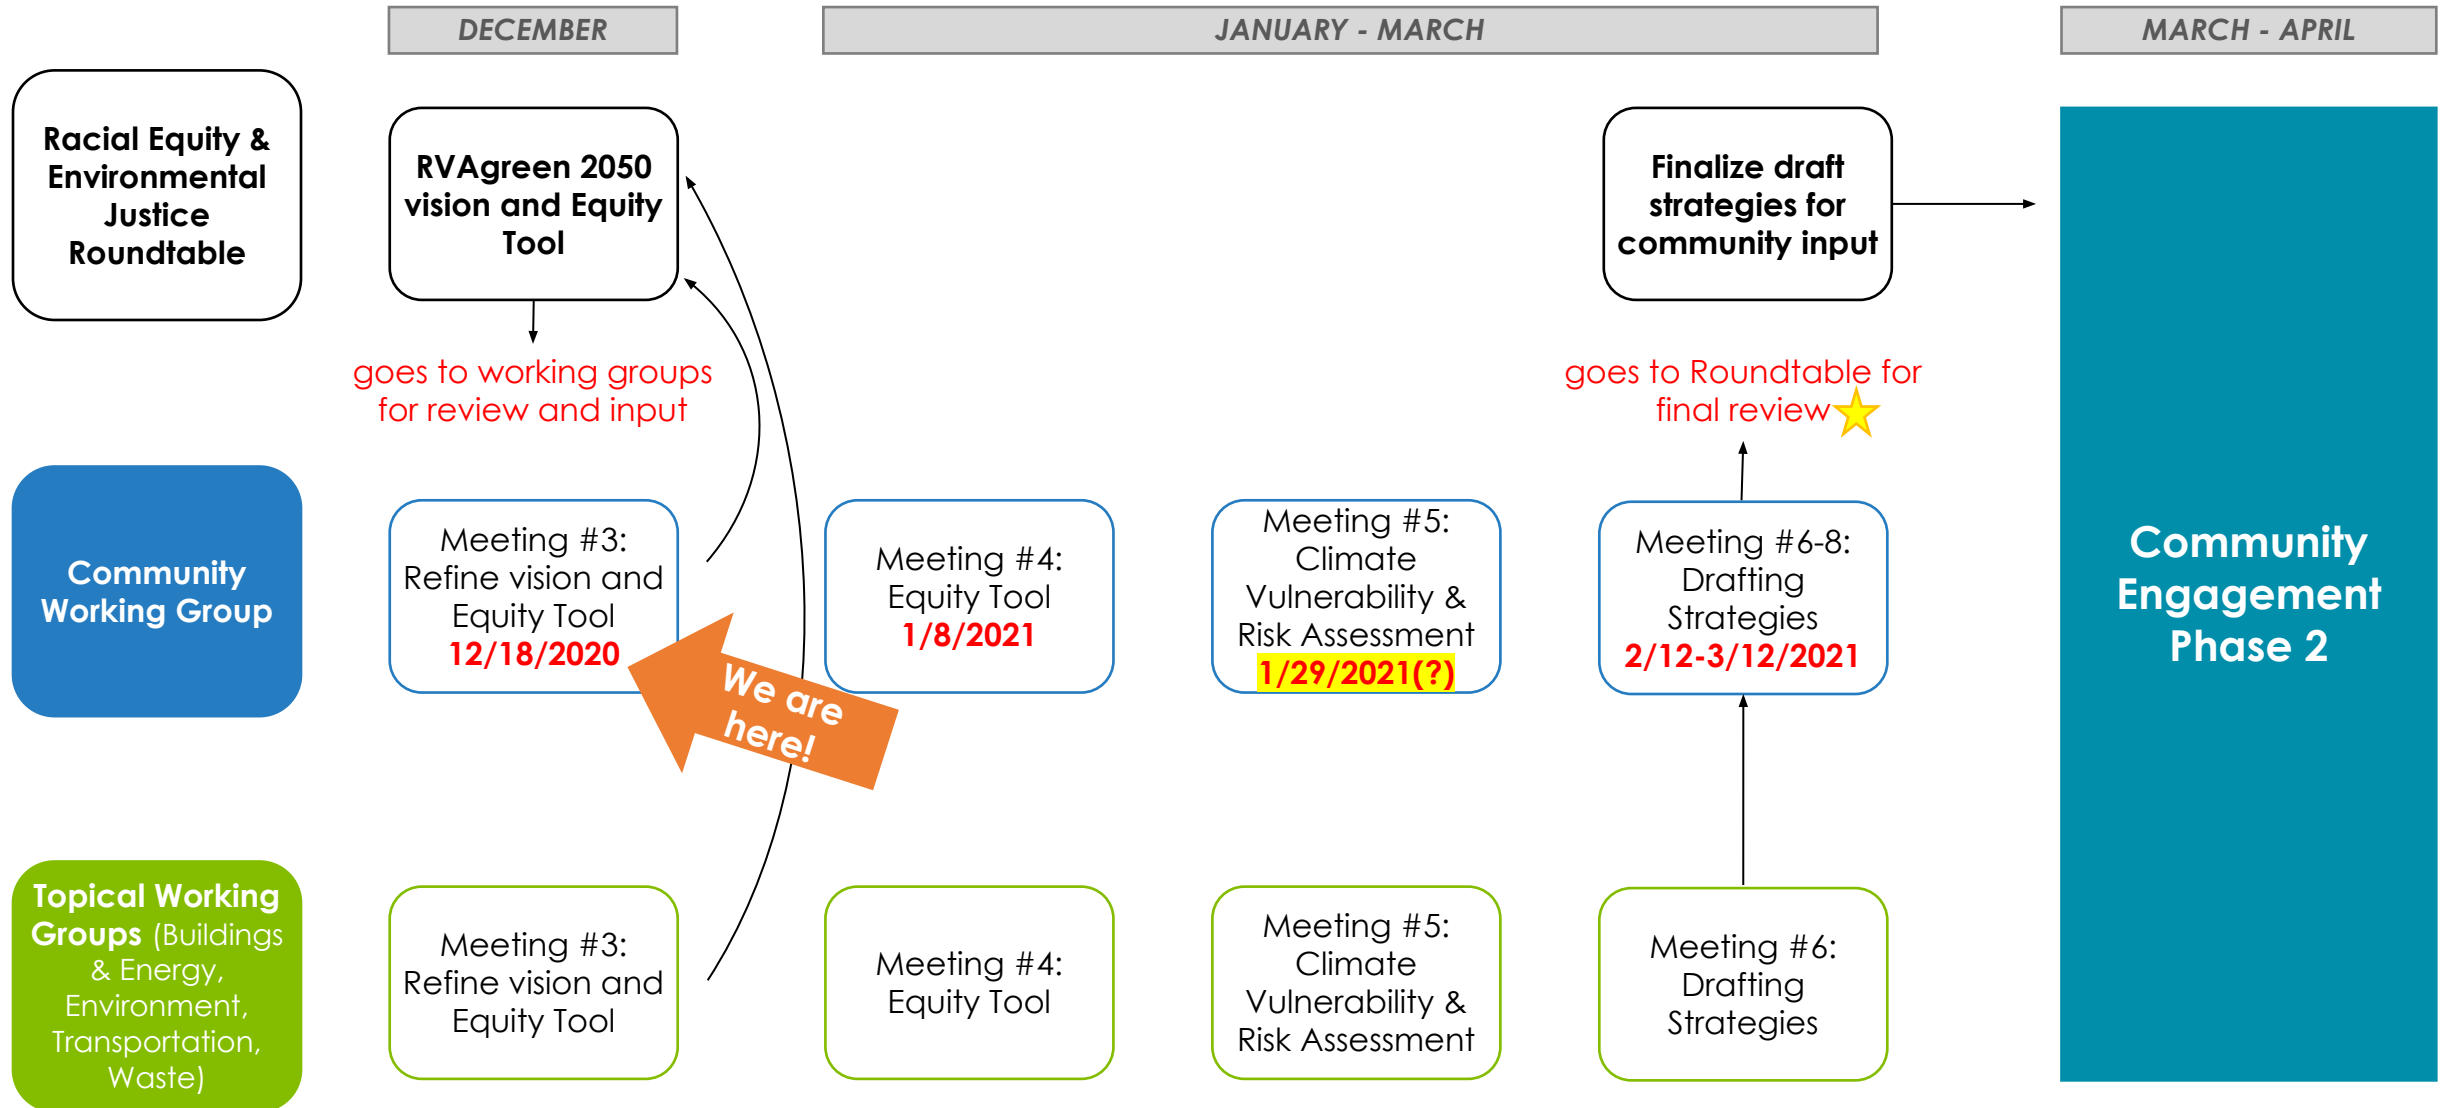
DECEMBER

JANUARY - MARCH

MARCH - APRIL

Racial Equity & Environmental Justice Roundtable

RVAgreen 2050 vision and Equity Tool

goes to working groups for review and input

Finalize draft strategies for community input

goes to Roundtable for final review

Community Engagement Phase 2

Community Working Group

Meeting #3: Refine vision and Equity Tool 12/18/2020

Meeting #4: Equity Tool 1/8/2021

Meeting #5: Climate Vulnerability & Risk Assessment 1/29/2021(?)

Meeting #6-8: Drafting Strategies 2/12-3/12/2021

We are here!

Topical Working Groups (Buildings & Energy, Environment, Transportation, Waste)

Meeting #3: Refine vision and Equity Tool

Meeting #4: Equity Tool

Meeting #5: Climate Vulnerability & Risk Assessment

Meeting #6: Drafting Strategies